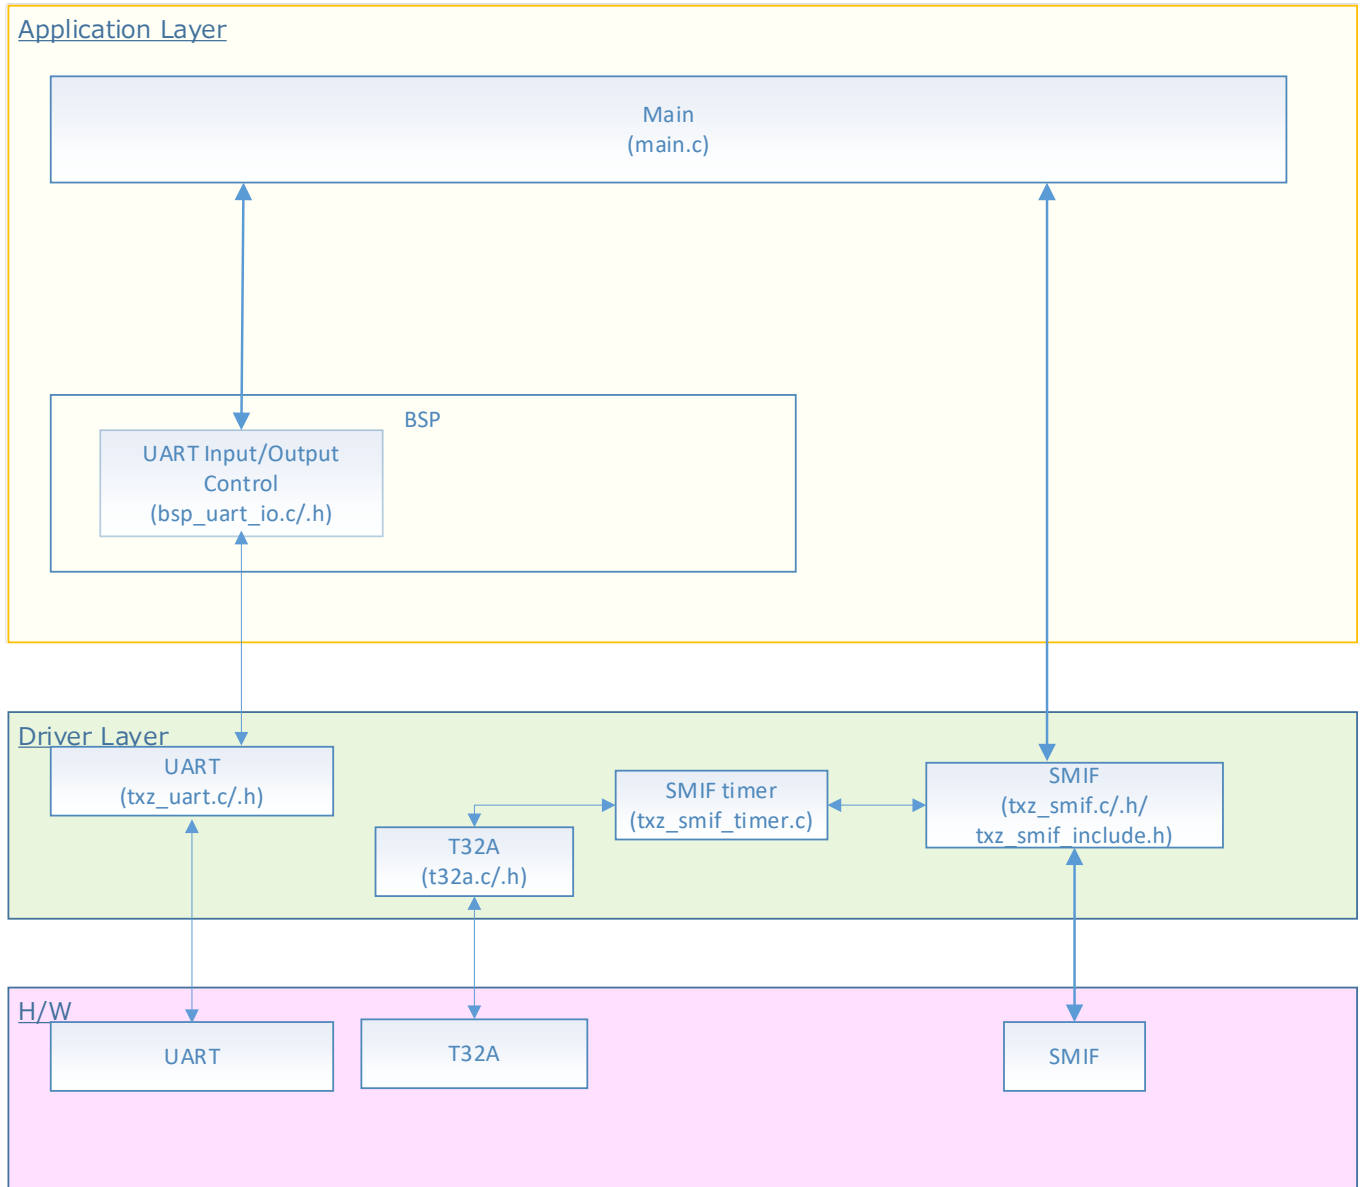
Application Layer

Main
(main.c)

BSP

UART Input/Output Control
(bsp_uart_io.c/.h)

Driver Layer

UART
(txz_uart.c/.h)

SMIF timer
(txz_smif_timer.c)

SMIF
(txz_smif.c/.h/
txz_smif_include.h)

T32A
(t32a.c/.h)

H/W

UART

T32A

SMIF